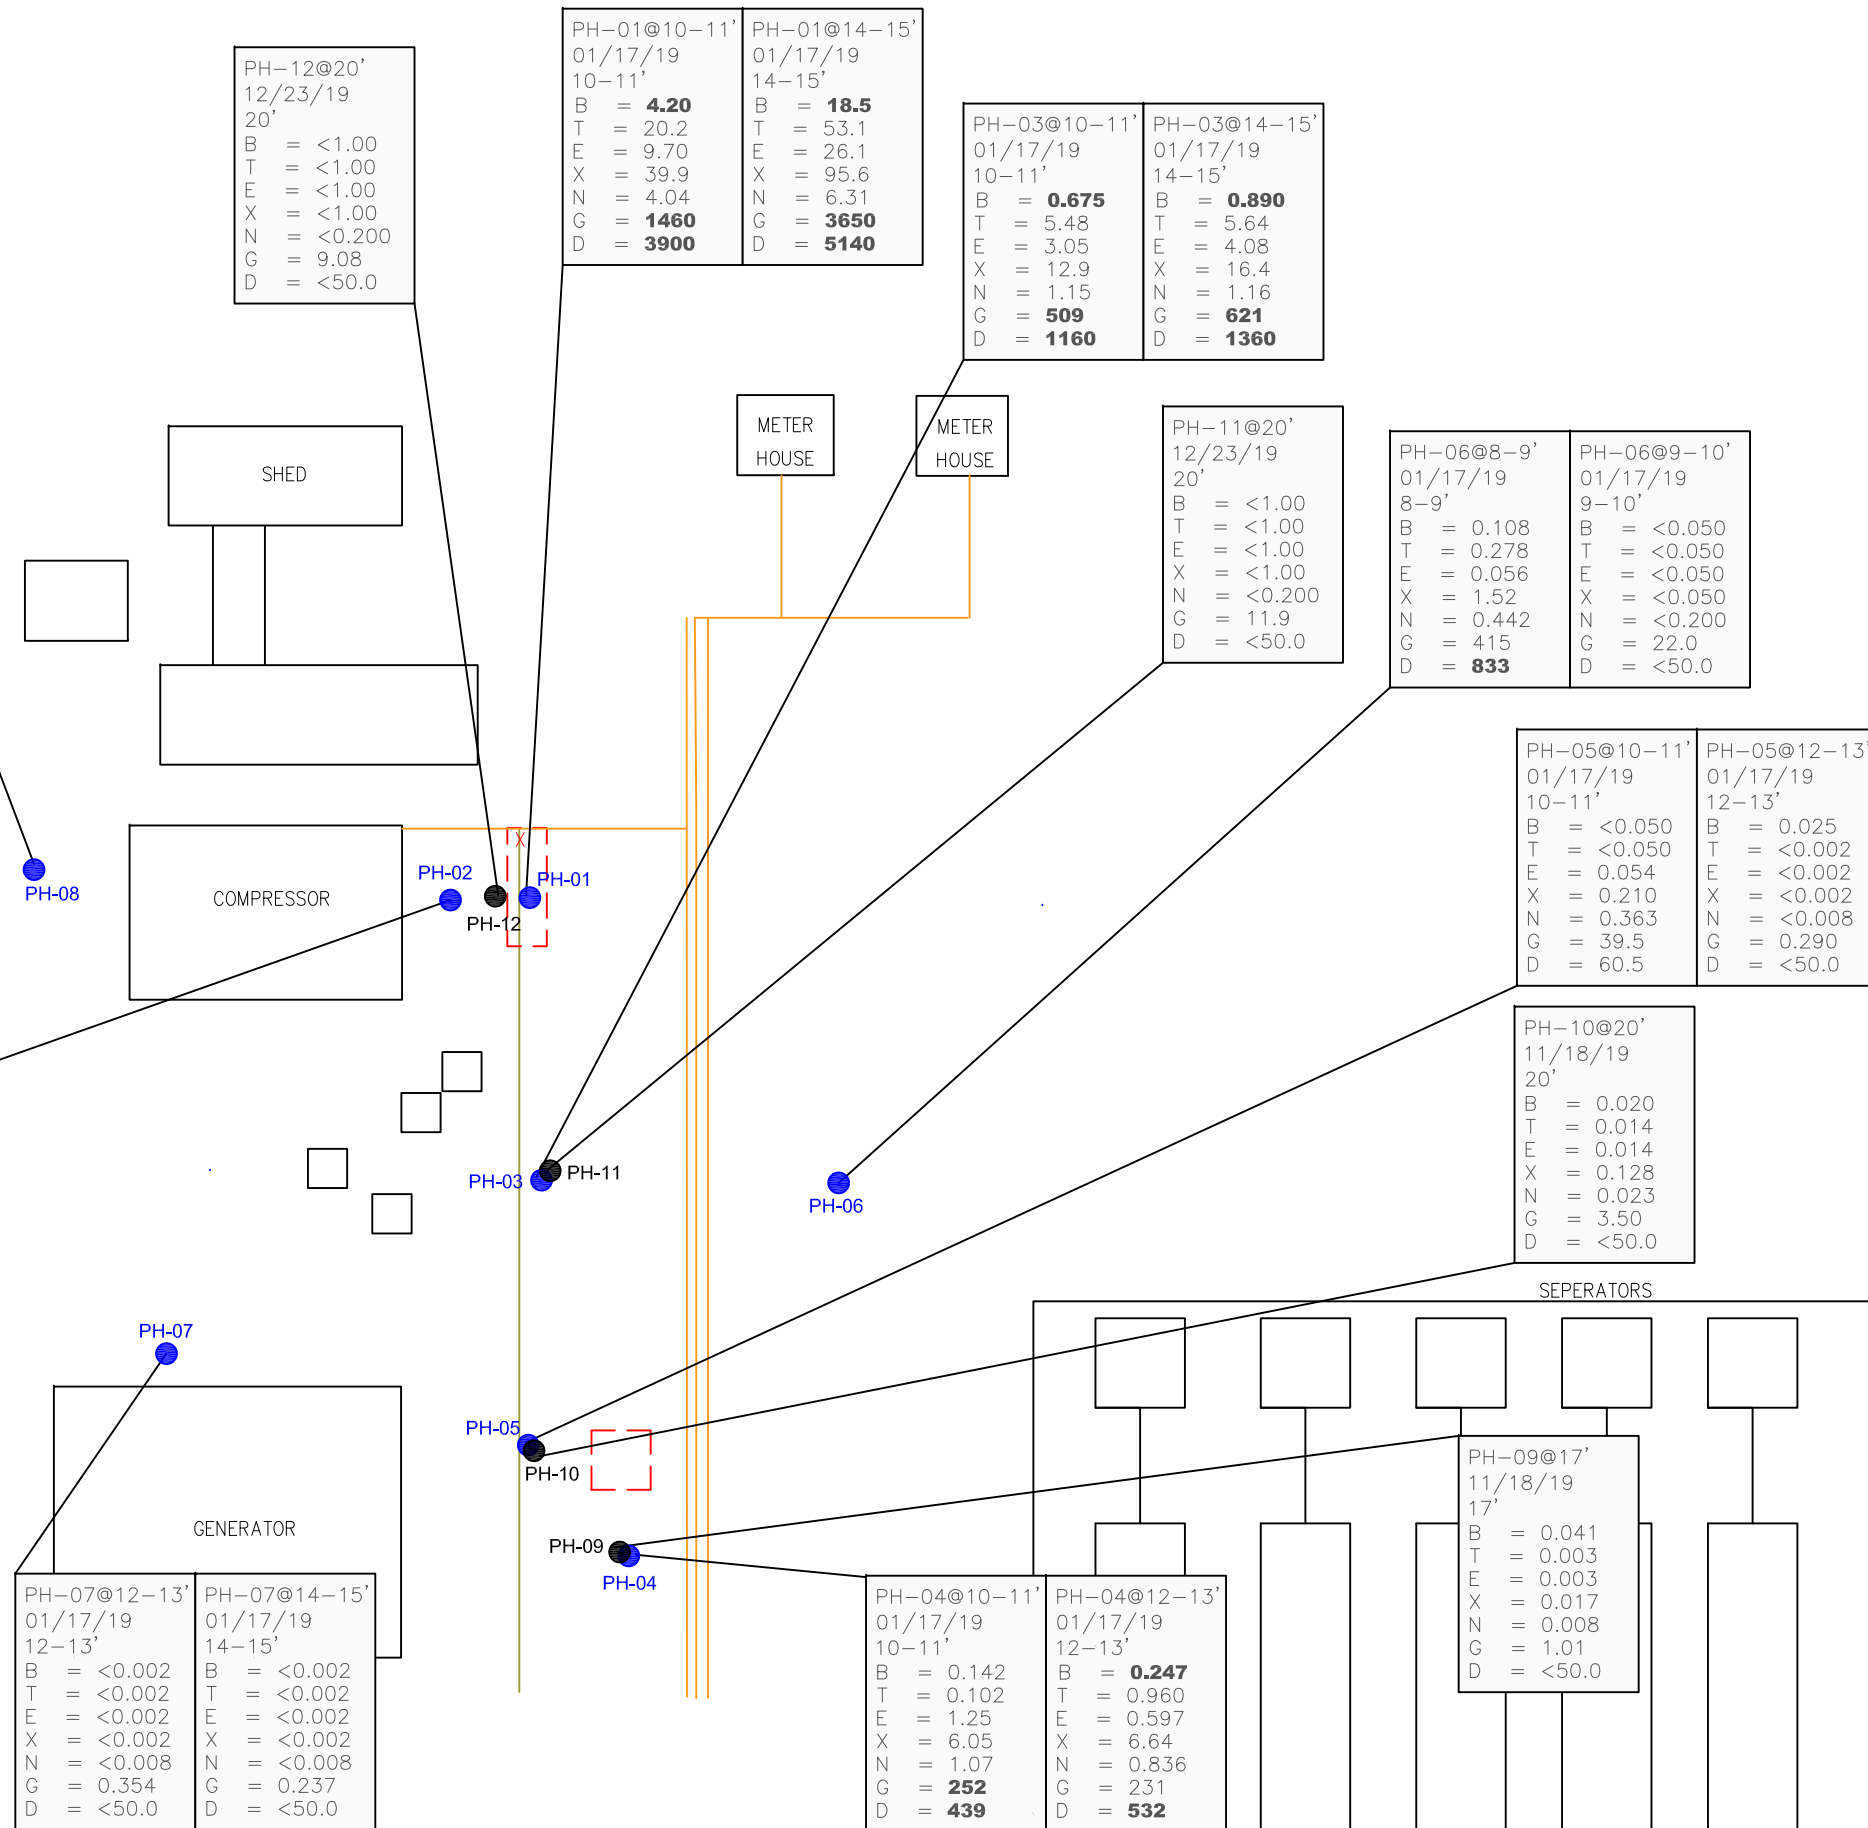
PH−12@20'
12/23/19
20'
B = <1.00
T = <1.00
E = <1.00
X = <1.00
N = <0.200
G = 9.08
D = <50.0

PH−01@10−11'
01/17/19
10−11'
B = 4.20
T = 20.2
E = 9.70
X = 39.9
N = 4.04
G = 1460
D = 3900

PH−01@14−15'
01/17/19
14−15'
B = 18.5
T = 53.1
E = 26.1
X = 95.6
N = 6.31
G = 3650
D = 5140

PH−03@10−11'
01/17/19
10−11'
B = 0.675
T = 5.48
E = 3.05
X = 12.9
N = 1.15
G = 509
D = 1160

PH−03@14−15'
01/17/19
14−15'
B = 0.890
T = 5.64
E = 4.08
X = 16.4
N = 1.16
G = 621
D = 1360

METER HOUSE

METER HOUSE

SHED

PH−11@20'
12/23/19
20'
B = <1.00
T = <1.00
E = <1.00
X = <1.00
N = <0.200
G = 11.9
D = <50.0

PH−06@8−9'
01/17/19
8−9'
B = 0.108
T = 0.278
E = 0.056
X = 1.52
N = 0.442
G = 415
D = 833

PH−06@9−10'
01/17/19
9−10'
B = <0.050
T = <0.050
E = <0.050
X = <0.050
N = <0.200
G = 22.0
D = <50.0

PH−05@10−11'
01/17/19
10−11'
B = <0.050
T = <0.050
E = 0.054
X = 0.210
N = 0.363
G = 39.5
D = 60.5

PH−05@12−13'
01/17/19
12−13'
B = 0.025
T = <0.002
E = <0.002
X = <0.002
N = <0.008
G = 0.290
D = <50.0

COMPRESSOR

PH-08

PH-02

X

PH-01

PH-12

PH−10@20'
11/18/19
20'
B = 0.020
T = 0.014
E = 0.014
X = 0.128
N = 0.023
G = 3.50
D = <50.0

PH-03

PH-11

PH-06

SEPERATORS

PH-07

PH-05

PH-10

GENERATOR

PH−09@17'
11/18/19
17'
B = 0.041
T = 0.003
E = 0.003
X = 0.017
N = 0.008
G = 1.01
D = <50.0

PH-09

PH-04

PH−07@12−13'
01/17/19
12−13'
B = <0.002
T = <0.002
E = <0.002
X = <0.002
N = <0.008
G = 0.354
D = <50.0

PH−07@14−15'
01/17/19
14−15'
B = <0.002
T = <0.002
E = <0.002
X = <0.002
N = <0.008
G = 0.237
D = <50.0

PH−04@10−11'
01/17/19
10−11'
B = 0.142
T = 0.102
E = 1.25
X = 6.05
N = 1.07
G = 252
D = 439

PH−04@12−13'
01/17/19
12−13'
B = 0.247
T = 0.960
E = 0.597
X = 6.64
N = 0.836
G = 231
D = 532